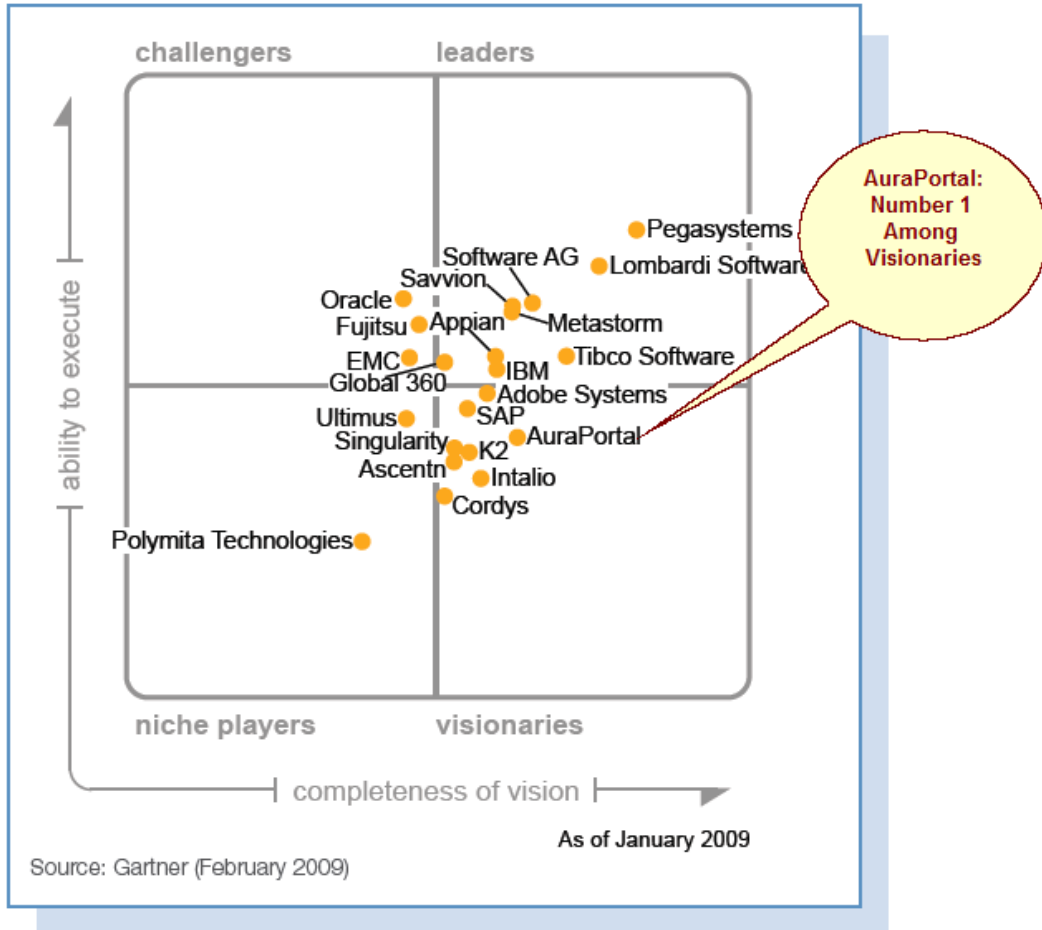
challengers

leaders

AuraPortal: Number 1 Among Visionaries

ability to execute

Pegasystems
Software AG
Lombardi Software
Savvion
Oracle
Fujitsu
Appian
Metastorm
EMC
IBM
Tibco Software
Global 360
Adobe Systems
Ultimus
SAP
Singularity
K2
AuraPortal
Ascentn
Intalio
Cordys
Polymita Technologies

niche players

visionaries

completeness of vision

As of January 2009

Source: Gartner (February 2009)